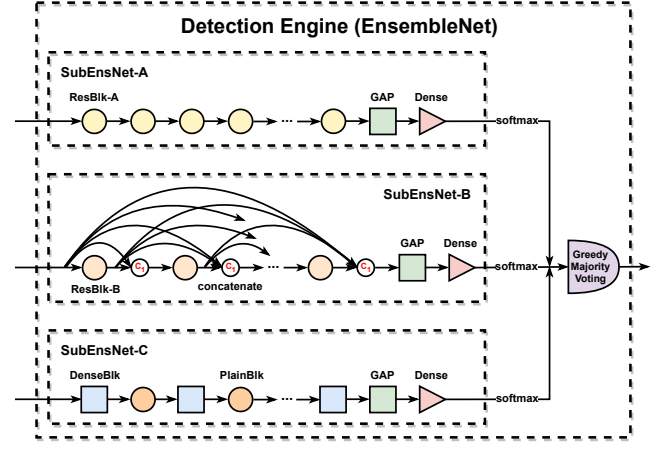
Detection Engine (EnsembleNet)

SubEnsNet-A

ResBlk-A

GAP

Dense

softmax

SubEnsNet-B

GAP

Dense

$c_1$

$c_1$

$c_1$

ResBlk-B

concatenate

softmax

Greedy Majority Voting

SubEnsNet-C

DenseBlk

PlainBlk

GAP

Dense

softmax